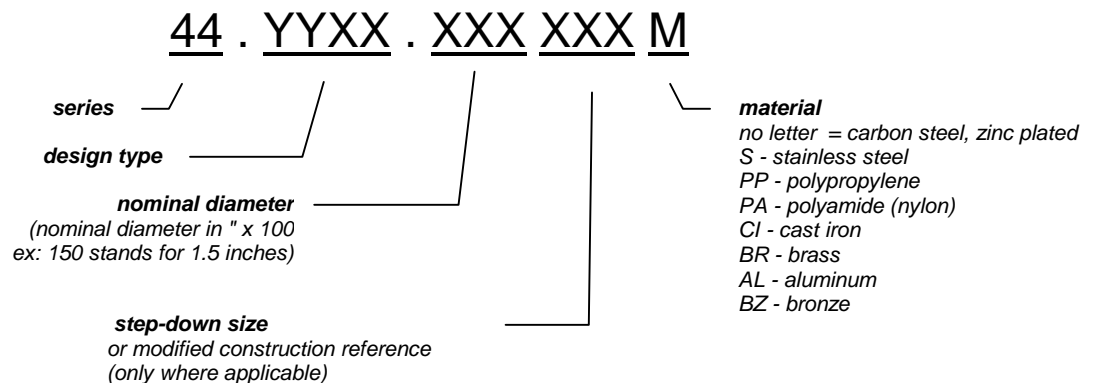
44 . YYXX . XXX XXX M

series

design type

nominal diameter
(nominal diameter in " x 100
ex: 150 stands for 1.5 inches)

step-down size
or modified construction reference
(only where applicable)

material
no letter = carbon steel, zinc plated
S - stainless steel
PP - polypropylene
PA - polyamide (nylon)
CI - cast iron
BR - brass
AL - aluminum
BZ - bronze